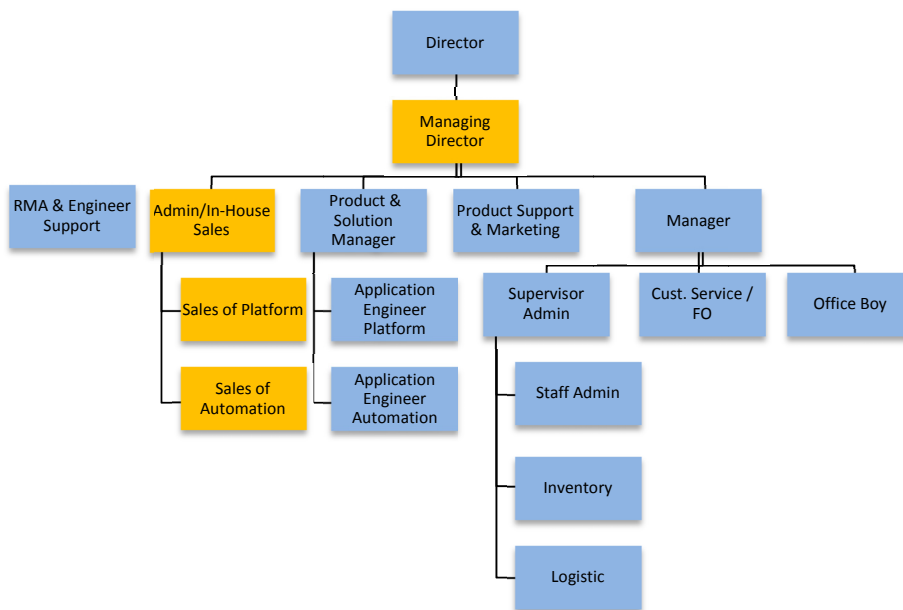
Director

Managing Director

RMA & Engineer Support

Admin/In-House Sales

Product & Solution Manager

Product Support & Marketing

Manager

Sales of Platform

Sales of Automation

Application Engineer Platform

Application Engineer Automation

Supervisor Admin

Cust. Service / FO

Office Boy

Staff Admin

Inventory

Logistic